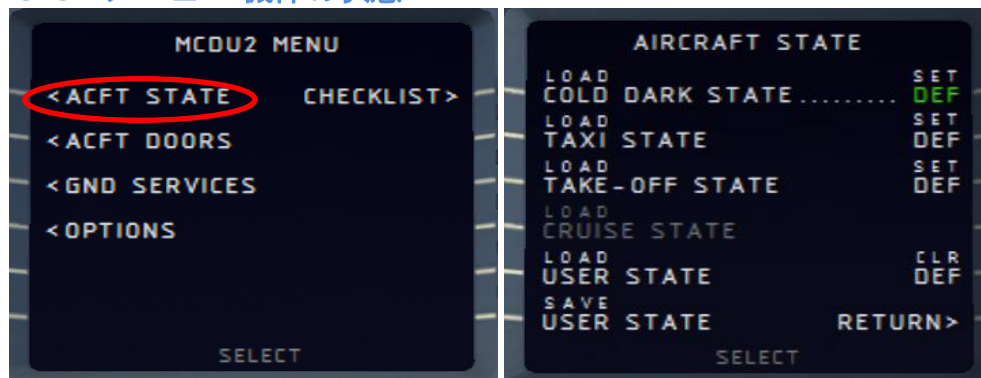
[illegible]

MCDU2 MENU

<ACFT STATE CHECKLIST>

<ACFT DOORS

<GND SERVICES

<OPTIONS

SELECT

AIRCRAFT STATE

LOAD SET
COLD DARK STATE......... DEF

LOAD SET
TAXI STATE DEF

LOAD SET
TAKE-OFF STATE DEF

LOAD
CRUISE STATE

LOAD CLR
USER STATE DEF

SAVE
USER STATE RETURN>

SELECT